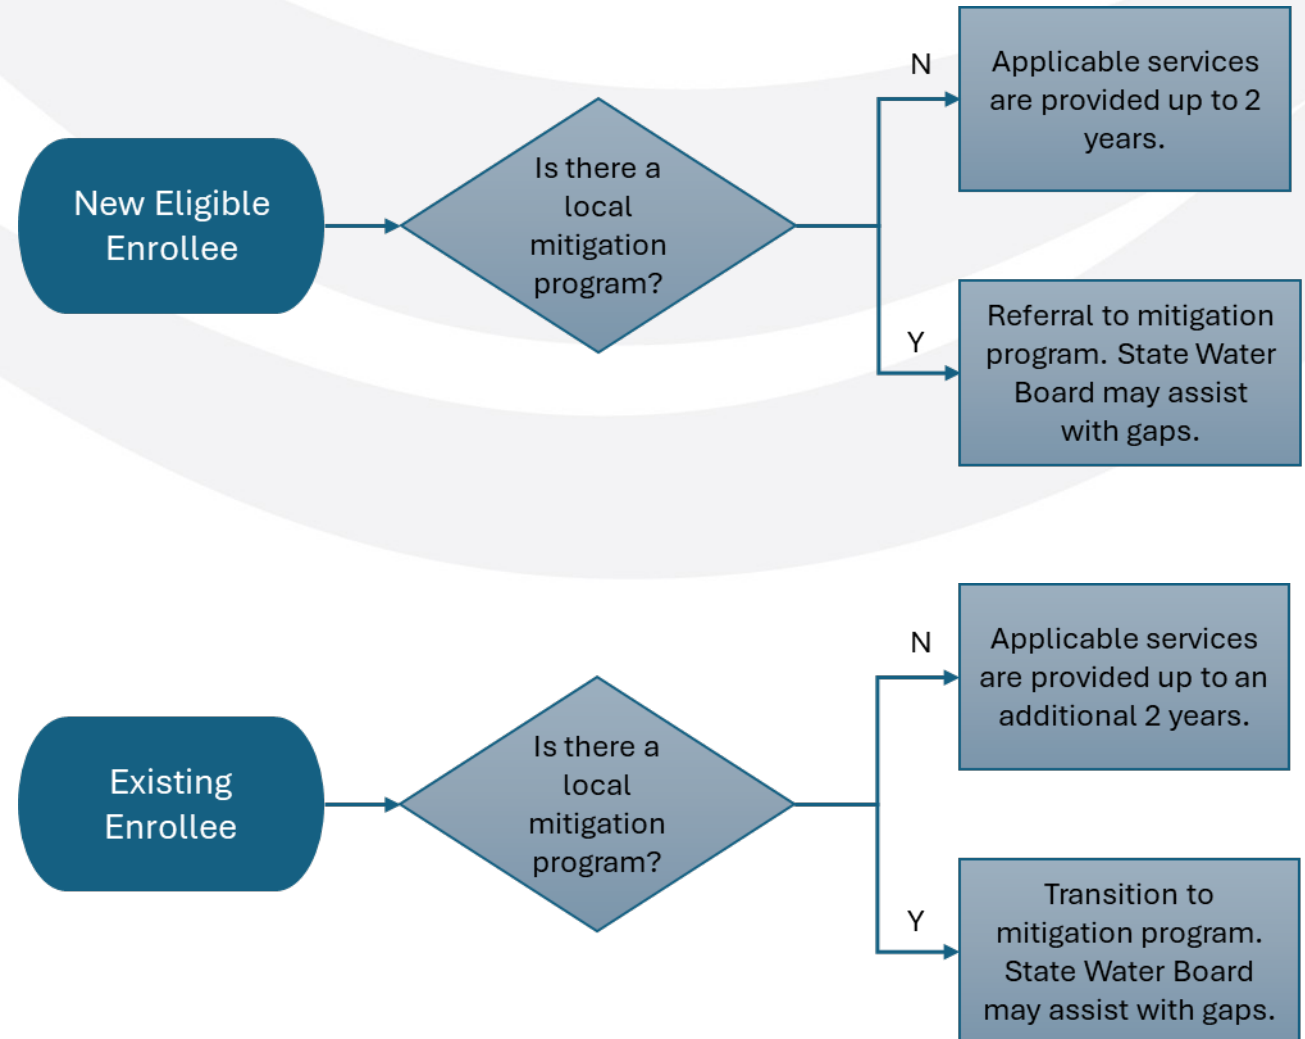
New Eligible Enrollee

Is there a local mitigation program?

N

Applicable services are provided up to 2 years.

Y

Referral to mitigation program. State Water Board may assist with gaps.

Existing Enrollee

Is there a local mitigation program?

N

Applicable services are provided up to an additional 2 years.

Y

Transition to mitigation program. State Water Board may assist with gaps.